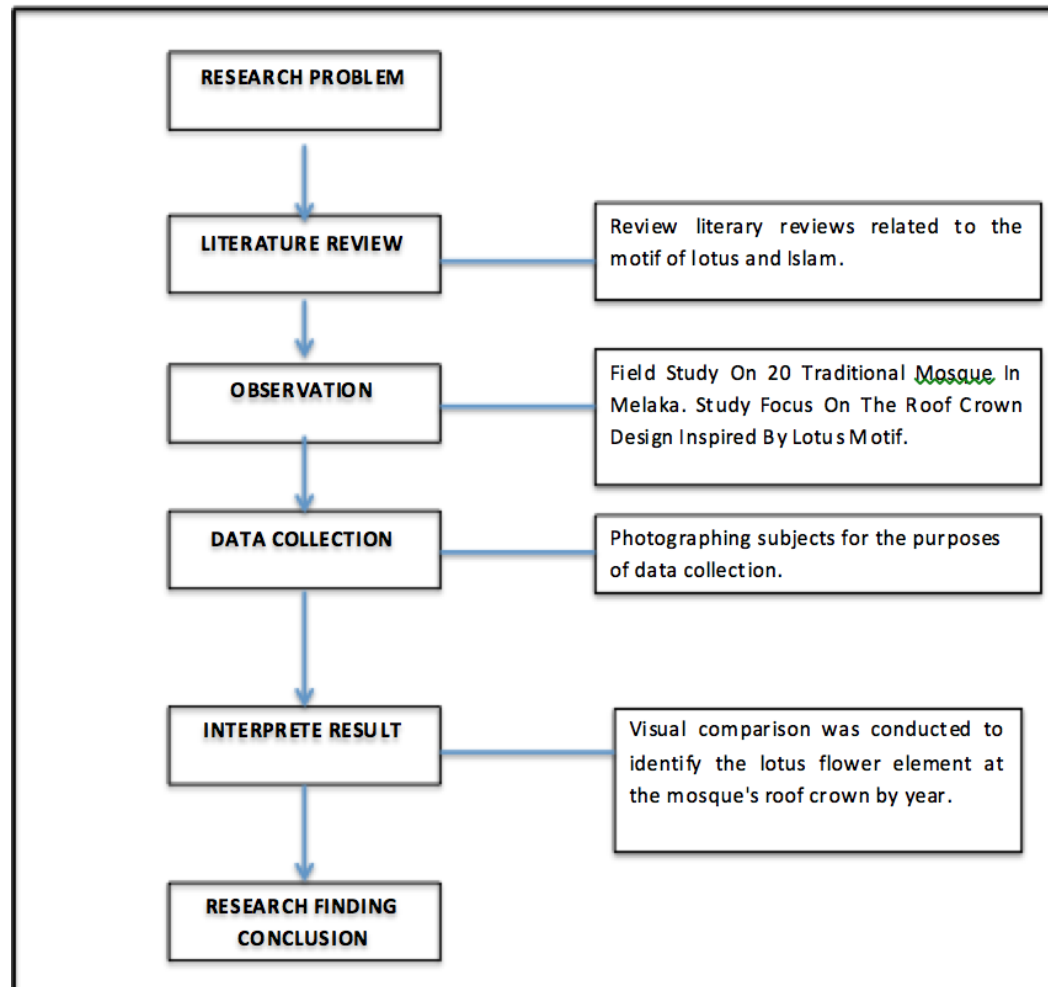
RESEARCH PROBLEM

LITERATURE REVIEW

Review literary reviews related to the motif of lotus and Islam.

OBSERVATION

Field Study On 20 Traditional Mosque In Melaka. Study Focus On The Roof Crown Design Inspired By Lotus Motif.

DATA COLLECTION

Photographing subjects for the purposes of data collection.

INTERPRETE RESULT

Visual comparison was conducted to identify the lotus flower element at the mosque's roof crown by year.

RESEARCH FINDING CONCLUSION